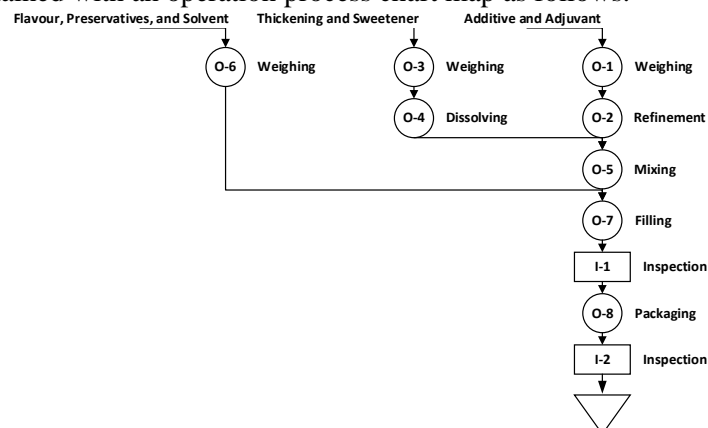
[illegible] with an operation process chart map as follows:

Flavour, Preservatives, and Solvent

Thickening and Sweetener

Additive and Adjuvant

O-6 Weighing

O-3 Weighing

O-1 Weighing

O-4 Dissolving

O-2 Refinement

O-5 Mixing

O-7 Filling

I-1 Inspection

O-8 Packaging

I-2 Inspection